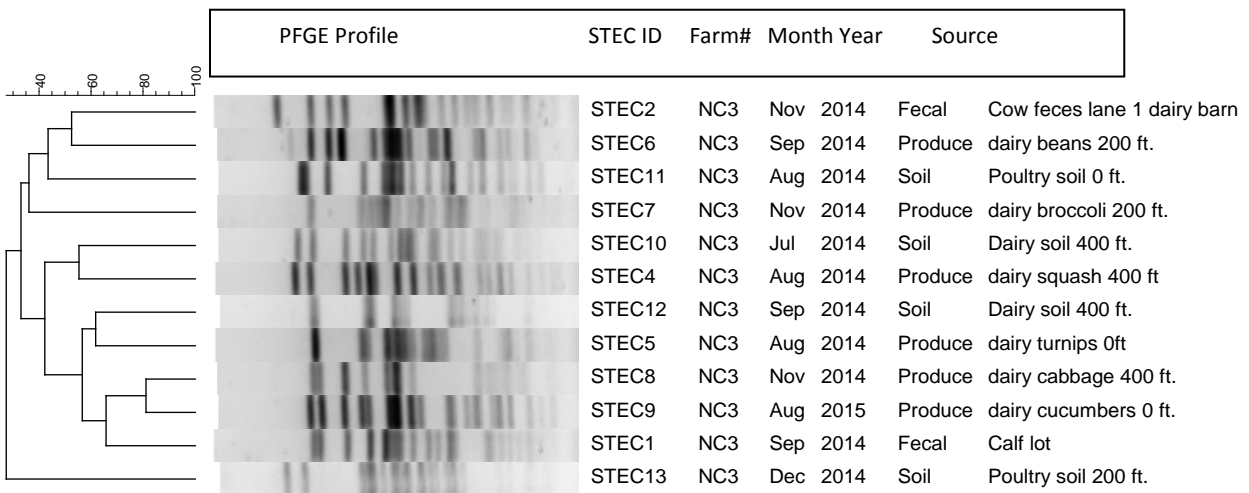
PFGE Profile STEC ID Farm# Month Year Source

40 60 80 100

| STEC ID | Farm# | Month | Year | Source | |
|---|---|---|---|---|---|
| STEC2 | NC3 | Nov | 2014 | Fecal | Cow feces lane 1 dairy barn |
| STEC6 | NC3 | Sep | 2014 | Produce | dairy beans 200 ft. |
| STEC11 | NC3 | Aug | 2014 | Soil | Poultry soil 0 ft. |
| STEC7 | NC3 | Nov | 2014 | Produce | dairy broccoli 200 ft. |
| STEC10 | NC3 | Jul | 2014 | Soil | Dairy soil 400 ft. |
| STEC4 | NC3 | Aug | 2014 | Produce | dairy squash 400 ft |
| STEC12 | NC3 | Sep | 2014 | Soil | Dairy soil 400 ft. |
| STEC5 | NC3 | Aug | 2014 | Produce | dairy turnips 0ft |
| STEC8 | NC3 | Nov | 2014 | Produce | dairy cabbage 400 ft. |
| STEC9 | NC3 | Aug | 2015 | Produce | dairy cucumbers 0 ft. |
| STEC1 | NC3 | Sep | 2014 | Fecal | Calf lot |
| STEC13 | NC3 | Dec | 2014 | Soil | Poultry soil 200 ft. |